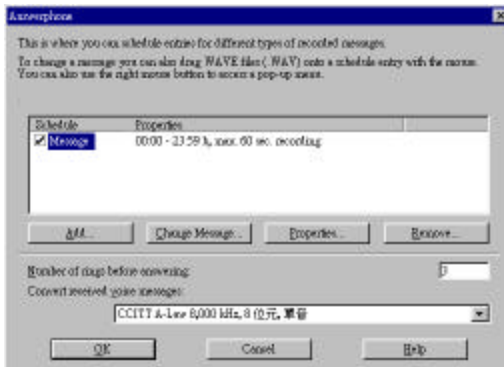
Answerphone

This is where you can schedule entries for different types of recorded messages.

To change a message you can also drag WAVE files (.WAV) onto a schedule entry with the mouse. You can also use the right mouse button to access a pop-up menu.

| Schedule | Properties |
|---|---|
| Message | 00:00 - 23:59 h, max. 60 sec. recording |

Add... Change Message... Properties... Remove...

Number of rings before answering: 3

Convert received voice messages:

CCITT A-Law 8,000 kHz, 8 位元, 單聲

OK Cancel Help